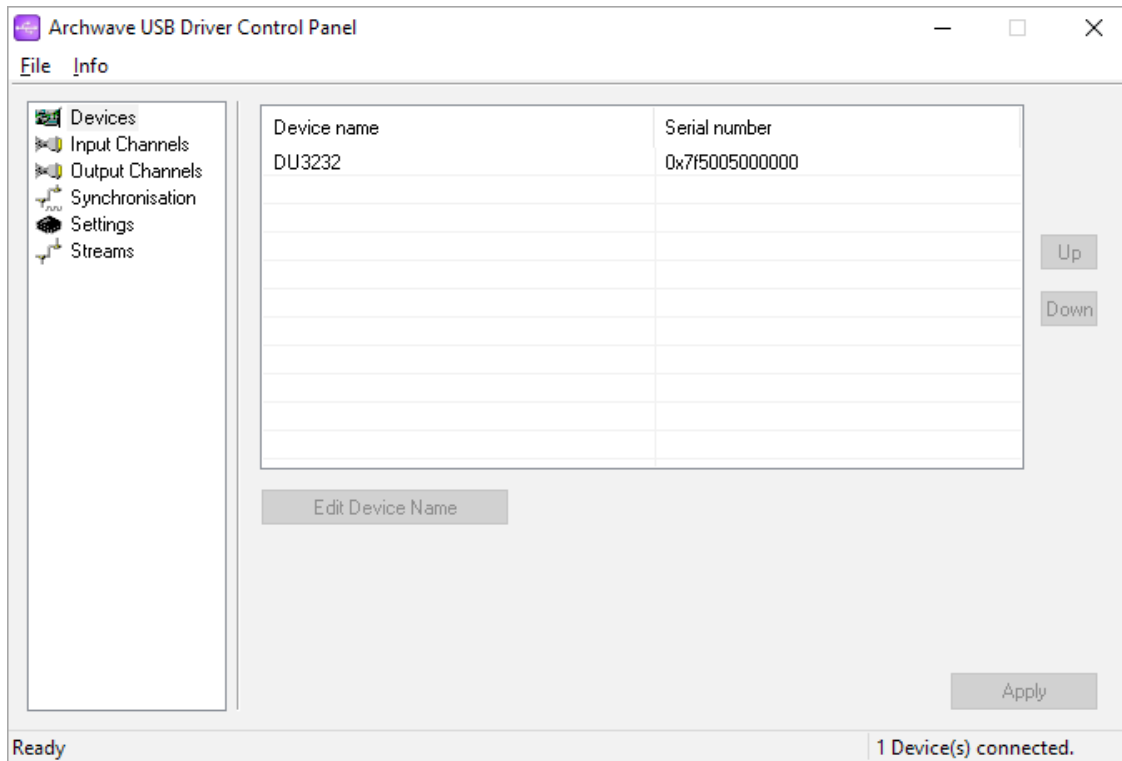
Archwave USB Driver Control Panel

File Info

Devices
Input Channels
Output Channels
Synchronisation
Settings
Streams

| Device name | Serial number |
|---|---|
| DU3232 | 0x7f5005000000 |

Up
Down

Edit Device Name

Apply

Ready

1 Device(s) connected.